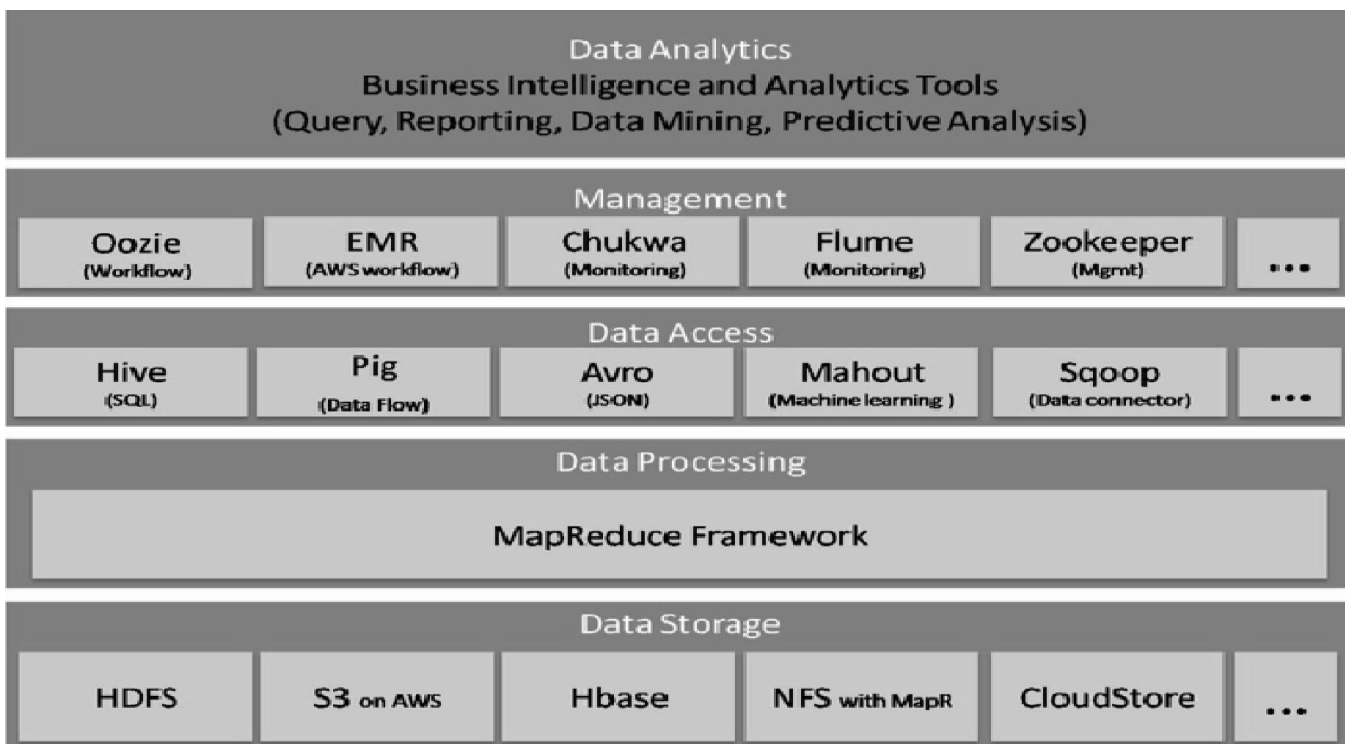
Data Analytics
Business Intelligence and Analytics Tools
(Query, Reporting, Data Mining, Predictive Analysis)

Management

Oozie
(Workflow)

EMR
(AWS workflow)

Chukwa
(Monitoring)

Flume
(Monitoring)

Zookeeper
(Mgmt)

...

Data Access

Hive
(SQL)

Pig
(Data Flow)

Avro
(JSON)

Mahout
(Machine learning )

Sqoop
(Data connector)

...

Data Processing

MapReduce Framework

Data Storage

HDFS

S3 on AWS

Hbase

NFS with MapR

CloudStore

...